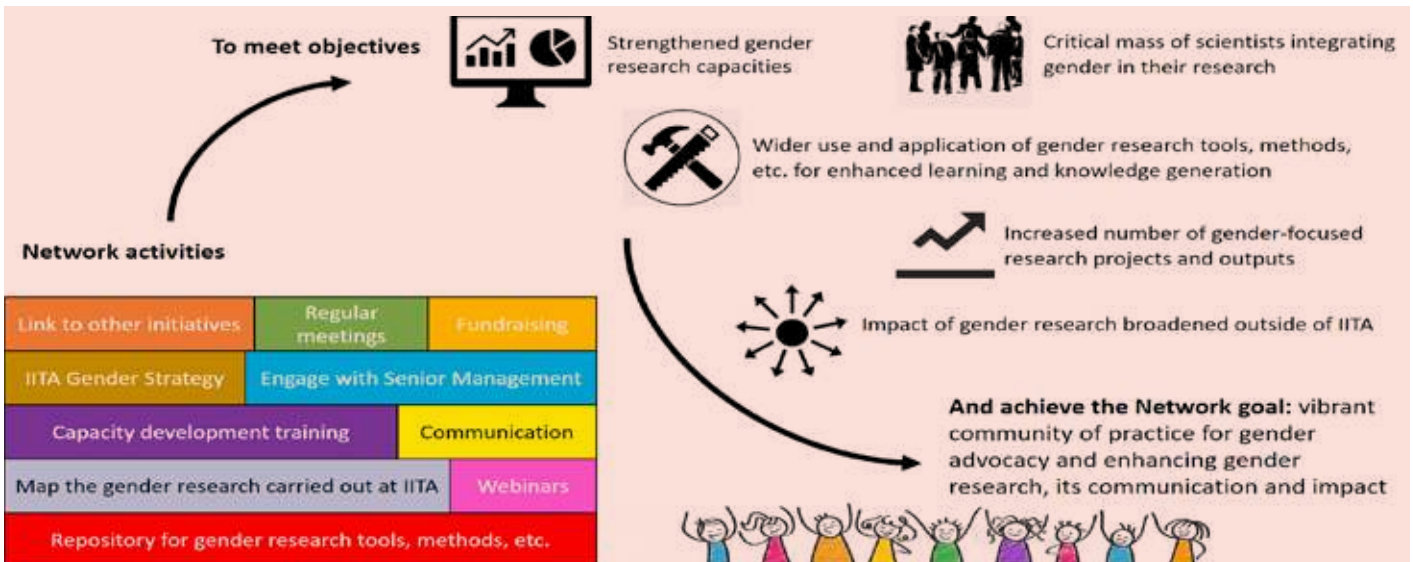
To meet objectives

Strengthened gender research capacities

Critical mass of scientists integrating gender in their research

Wider use and application of gender research tools, methods, etc. for enhanced learning and knowledge generation

Increased number of gender-focused research projects and outputs

Impact of gender research broadened outside of IITA

Network activities

Link to other initiatives

Regular meetings

Fundraising

IITA Gender Strategy

Engage with Senior Management

Capacity development training

Communication

Map the gender research carried out at IITA

Webinars

Repository for gender research tools, methods, etc.

And achieve the Network goal: vibrant community of practice for gender advocacy and enhancing gender research, its communication and impact